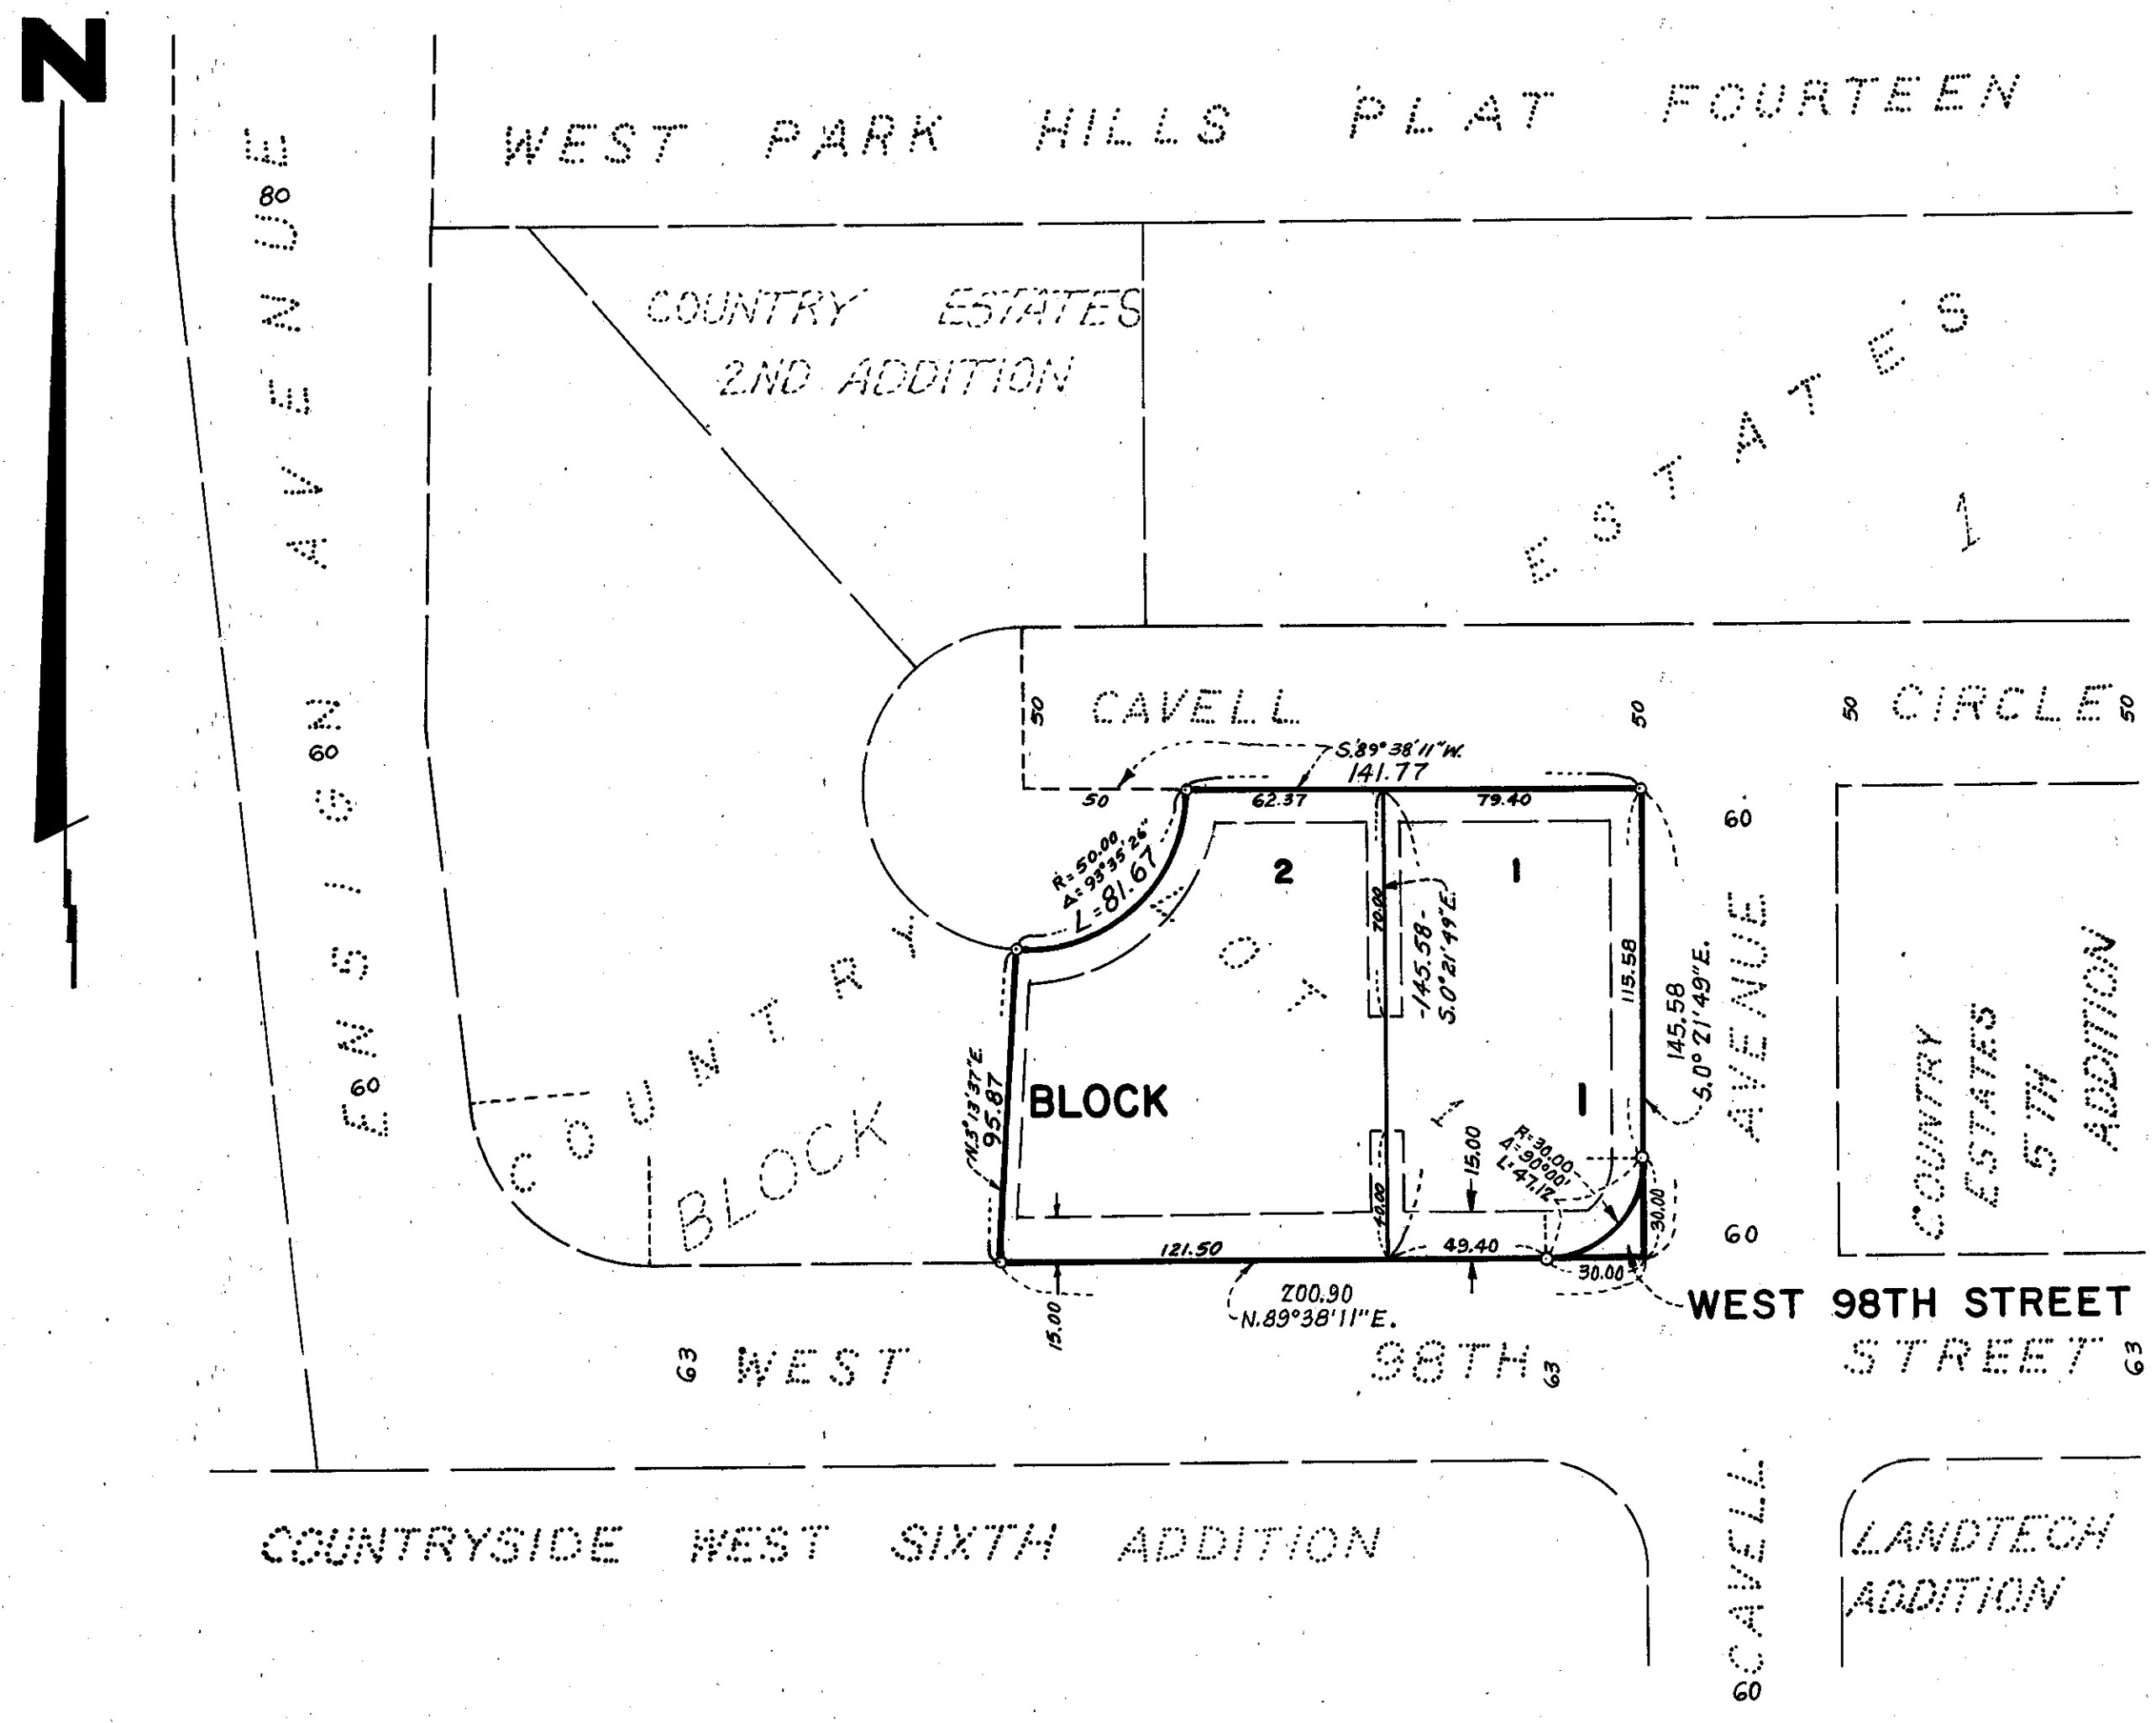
N

WEST PARK HILLS PLAT FOURTEEN

COUNTRY ESTATES 2ND ADDITION

ESTATES 1

ENSIGN AVENUE
80
60
60

CAVELL CIRCLE
50
50
50
50
50

S.89°38'11"W.
141.77
62.37
79.40
60

R=50.00
$\Delta$=93°35'26"
L=81.67

2
1
70.00
145.58
S.0°21'49"E.
115.58
145.58
S.0°21'49"E.
AVENUE

COUNTRY BLOCK
COUNTRY CLUB
BLOCK
1

N.3°13'37"E.
95.87

R=30.00
$\Delta$=90°00'
L=47.12
15.00
40.00
30.00
60

121.50
49.40
30.00
200.90
N.89°38'11"E.
15.00

WEST 98TH STREET

63 WEST 98TH 63 STREET 63

COUNTRY ESTATES 5TH ADDITION

COUNTRYSIDE WEST SIXTH ADDITION

CAVELL
60

LANDTECH ADDITION